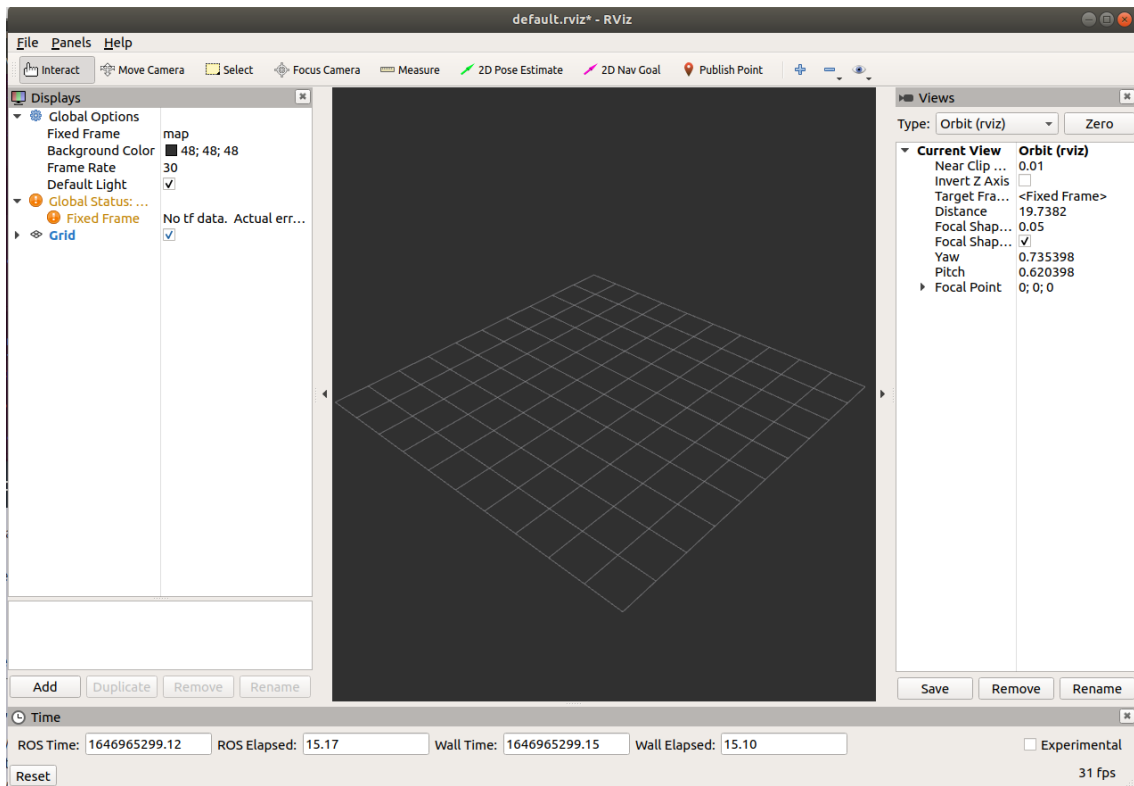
default.rviz* - RViz

File Panels Help

Interact Move Camera Select Focus Camera Measure 2D Pose Estimate 2D Nav Goal Publish Point

Displays

| | |
|---|---|
| Global Options | |
| Fixed Frame | map |
| Background Color | 48; 48; 48 |
| Frame Rate | 30 |
| Default Light | ✓ |
| Global Status: ... | |
| Fixed Frame | No tf data. Actual err... |
| Grid | ✓ |

Add Duplicate Remove Rename

Views

Type: Orbit (rviz) Zero

| | |
|---|---|
| Current View | Orbit (rviz) |
| Near Clip ... | 0.01 |
| Invert Z Axis | |
| Target Fra... | <Fixed Frame> |
| Distance | 19.7382 |
| Focal Shap... | 0.05 |
| Focal Shap... | ✓ |
| Yaw | 0.735398 |
| Pitch | 0.620398 |
| Focal Point | 0; 0; 0 |

Save Remove Rename

Time

ROS Time: 1646965299.12 ROS Elapsed: 15.17 Wall Time: 1646965299.15 Wall Elapsed: 15.10 Experimental

Reset

31 fps